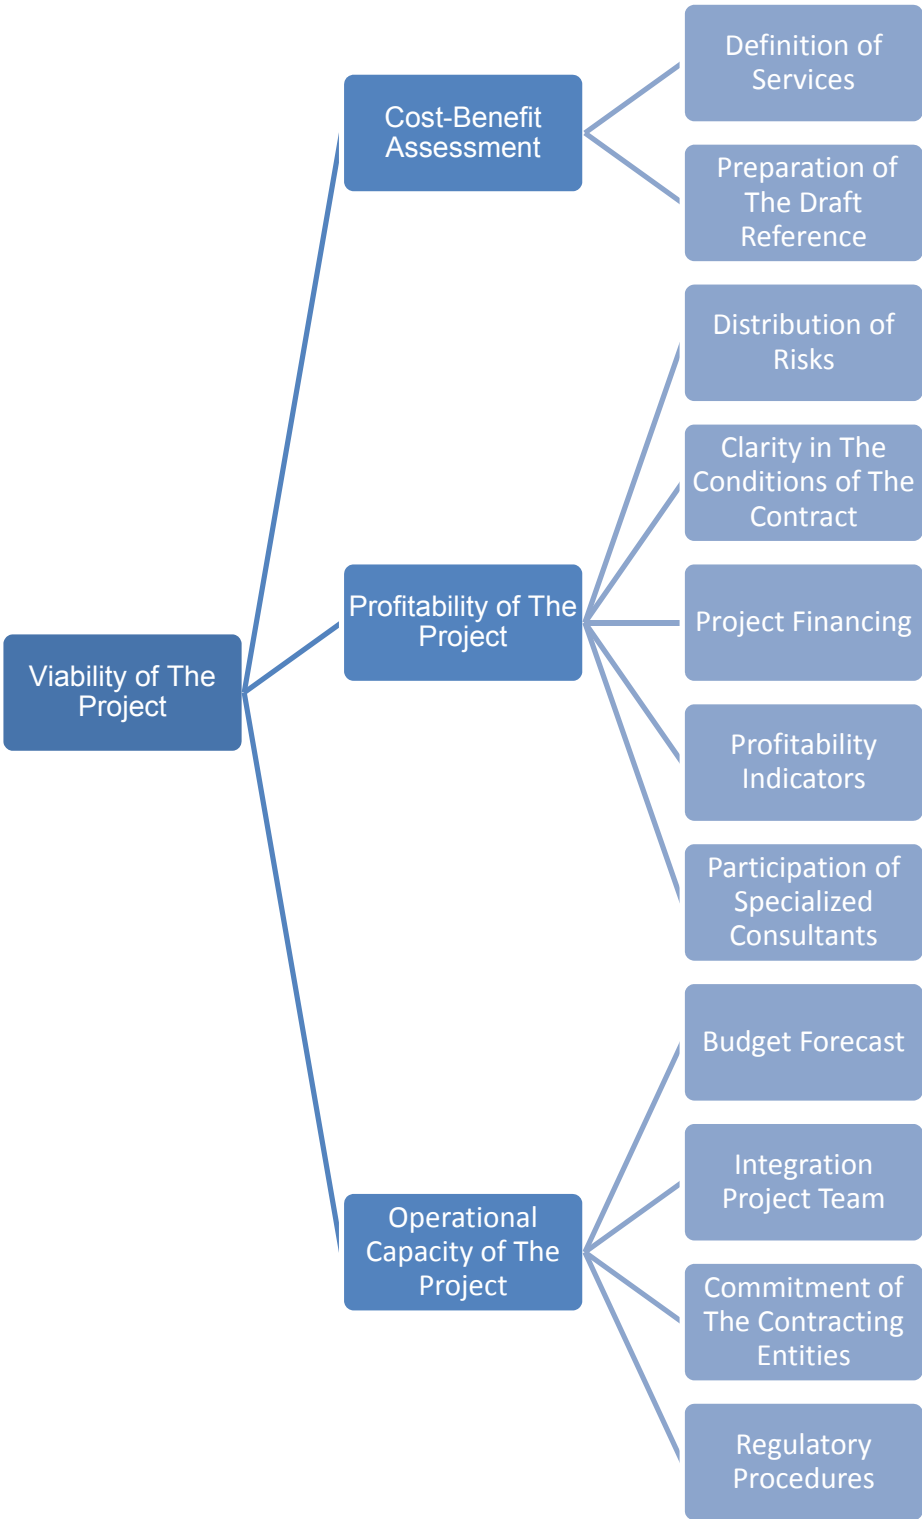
Viability of The Project

Cost-Benefit Assessment

Definition of Services

Preparation of The Draft Reference

Profitability of The Project

Distribution of Risks

Clarity in The Conditions of The Contract

Project Financing

Profitability Indicators

Participation of Specialized Consultants

Operational Capacity of The Project

Budget Forecast

Integration Project Team

Commitment of The Contracting Entities

Regulatory Procedures